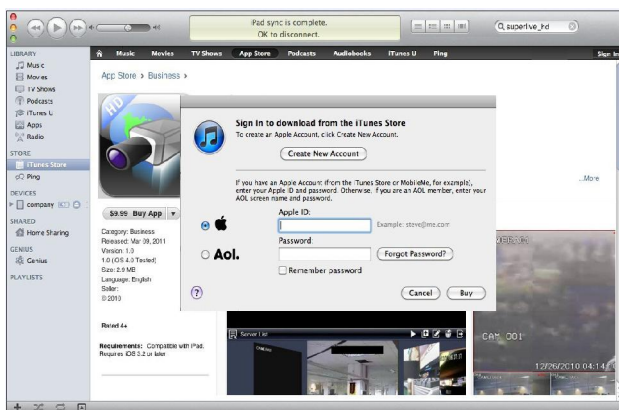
iPad sync is complete.
OK to disconnect.

superlive_hd

LIBRARY
Music
Movies
TV Shows
Podcasts
iTunes U
Apps
Radio
STORE
iTunes Store
Ping
DEVICES
company
SHARED
Home Sharing
GENIUS
Genius
PLAYLISTS

Music Movies TV Shows App Store Podcasts Audiobooks iTunes U Ping Sign In

App Store > Business >

$9.99 Buy App

Category: Business
Released: Mar 09, 2011
Version: 1.0
1.0 (iOS 4.0 Tested)
Size: 2.9 MB
Language: English
Seller:
© 2010

Rated 4+

Requirements: Compatible with iPad. Requires iOS 3.2 or later

...More

Sign In to download from the iTunes Store
To create an Apple Account, click Create New Account.

Create New Account

If you have an Apple Account (from the iTunes Store or MobileMe, for example), enter your Apple ID and password. Otherwise, if you are an AOL member, enter your AOL screen name and password.

Apple ID:
Example: steve@me.com
Aol.
Password:
Forgot Password?
Remember password

?
Cancel Buy

Server List

CAM 001
12/26/2010 04:14